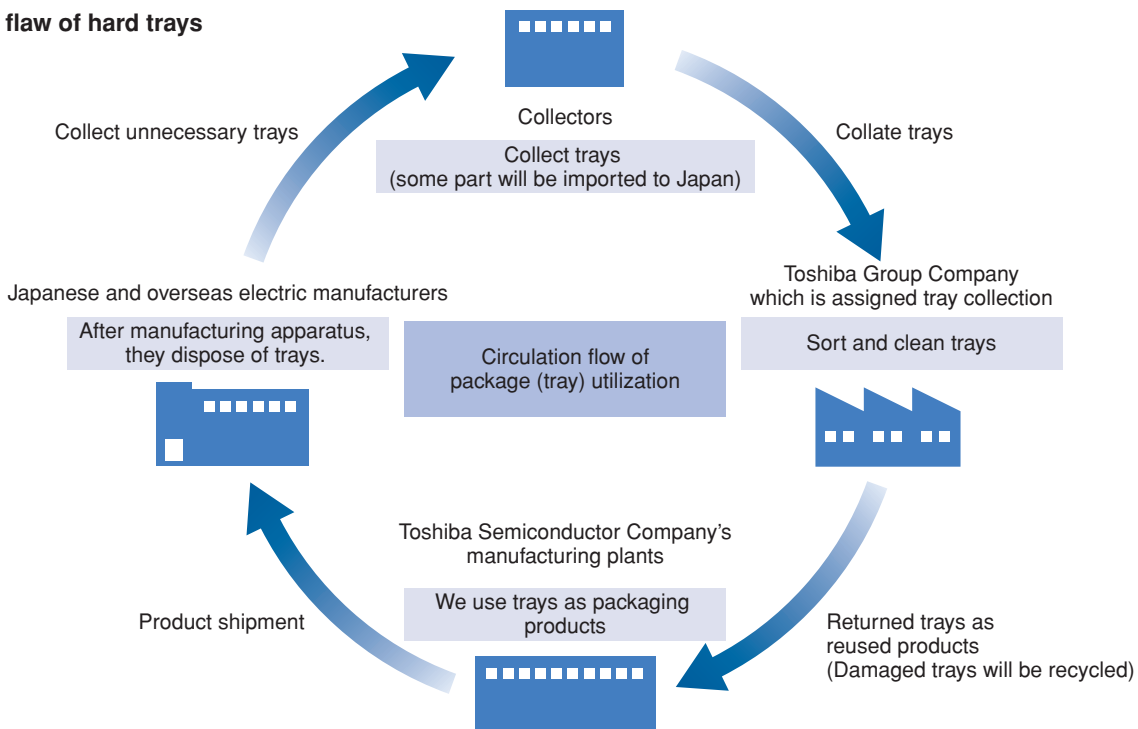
flaw of hard trays

Collectors

Collect trays
(some part will be imported to Japan)

Collect unnecessary trays

Collate trays

Toshiba Group Company which is assigned tray collection

Sort and clean trays

Japanese and overseas electric manufacturers

After manufacturing apparatus, they dispose of trays.

Circulation flow of package (tray) utilization

Toshiba Semiconductor Company's manufacturing plants

We use trays as packaging products

Product shipment

Returned trays as reused products
(Damaged trays will be recycled)